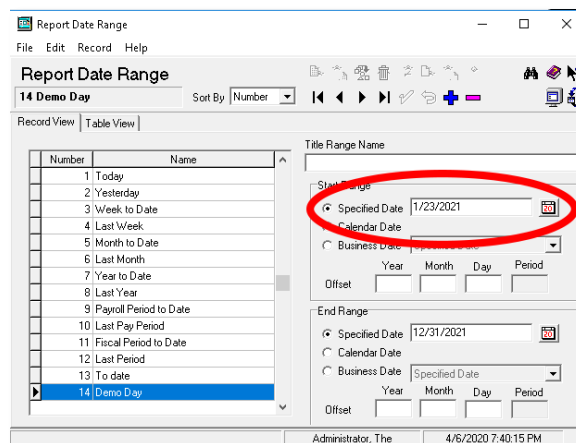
Report Date Range
File Edit Record Help
Report Date Range
14 Demo Day
Sort By Number
Record View | Table View

| Number | Name |
|---|---|
| 1 | Today |
| 2 | Yesterday |
| 3 | Week to Date |
| 4 | Last Week |
| 5 | Month to Date |
| 6 | Last Month |
| 7 | Year to Date |
| 8 | Last Year |
| 9 | Payroll Period to Date |
| 10 | Last Pay Period |
| 11 | Fiscal Period to Date |
| 12 | Last Period |
| 13 | To date |
| 14 | Demo Day |

Title Range Name
Start Range
Specified Date 1/23/2021
Calendar Date
Business Date Specified Date
Year Month Day Period
Offset

End Range
Specified Date 12/31/2021
Calendar Date
Business Date Specified Date
Year Month Day Period
Offset

Administrator, The 4/6/2020 7:40:15 PM